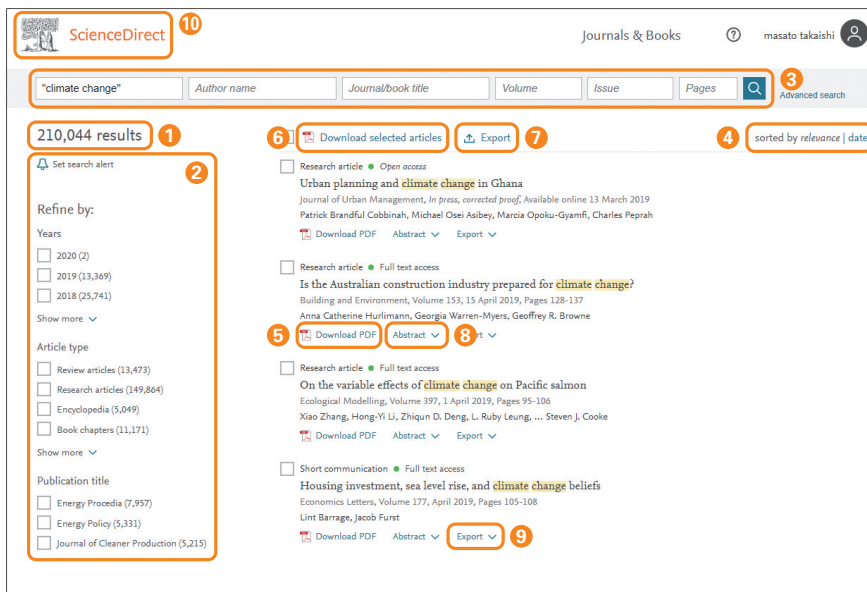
ScienceDirect 10

Journals & Books ⓘ masato takaishi

"climate change" | Author name | Journal/book title | Volume | Issue | Pages 3 Advanced search

210,044 results 1

Set search alert 2

Refine by:

Years

2020 (2)

2019 (13,369)

2018 (25,741)

Show more

Article type

Review articles (13,473)

Research articles (149,864)

Encyclopedia (5,049)

Book chapters (11,171)

Show more

Publication title

Energy Procedia (7,957)

Energy Policy (5,331)

Journal of Cleaner Production (5,215)

6 Download selected articles | Export 7

4 sorted by relevance | date

Research article ● Open access
Urban planning and climate change in Ghana
Journal of Urban Management, In press, corrected proof, Available online 13 March 2019
Patrick Brandful Cobbinah, Michael Osei Asibey, Marcia Opoku-Gyamfi, Charles Peprah
Download PDF Abstract Export

Research article ● Full text access
Is the Australian construction industry prepared for climate change?
Building and Environment, Volume 153, 15 April 2019, Pages 128-137
Anna Catherine Hurlimann, Georgia Warren-Myers, Geoffrey R. Browne
5 Download PDF Abstract 8 rt

Research article ● Full text access
On the variable effects of climate change on Pacific salmon
Ecological Modelling, Volume 397, 1 April 2019, Pages 95-106
Xiao Zhang, Hong-Yi Li, Zhiqun D. Deng, L. Ruby Leung, ... Steven J. Cooke
Download PDF Abstract Export

Short communication ● Full text access
Housing investment, sea level rise, and climate change beliefs
Economics Letters, Volume 177, April 2019, Pages 105-108
Lint Barrage, Jacob Furst
Download PDF Abstract Export 9